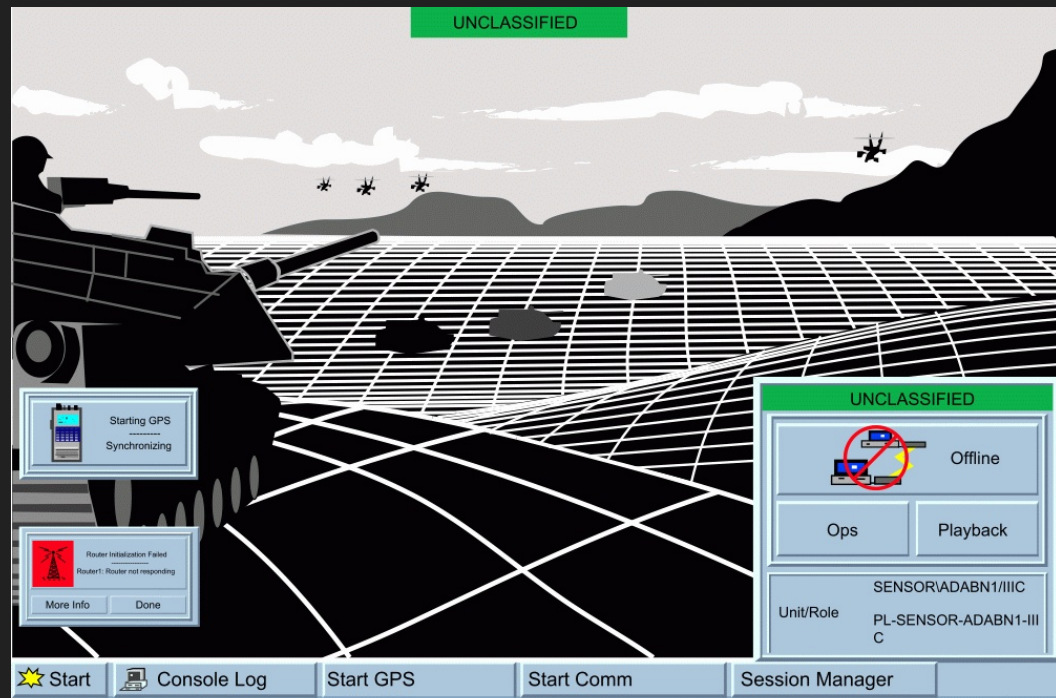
UNCLASSIFIED

Starting GPS
----------
Synchronizing

Router Initialization Failed
----------
Router1: Router not responding

More Info
Done

UNCLASSIFIED

Offline

Ops
Playback

Unit/Role
SENSOR\ADABN1/IIIC
PL-SENSOR-ADABN1-IIIC

Start
Console Log
Start GPS
Start Comm
Session Manager